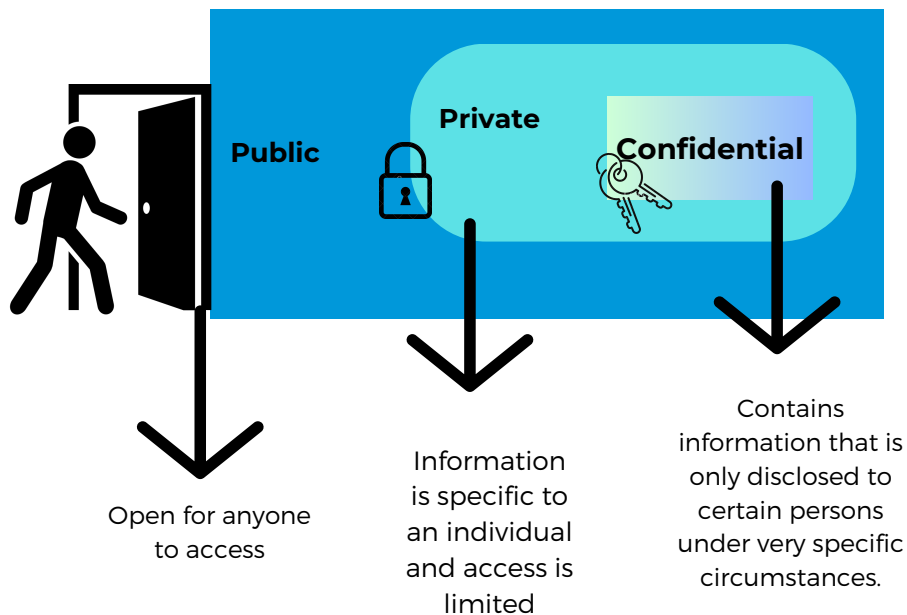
Public

Private

Confidential

Open for anyone to access

Information is specific to an individual and access is limited

Contains information that is only disclosed to certain persons under very specific circumstances.